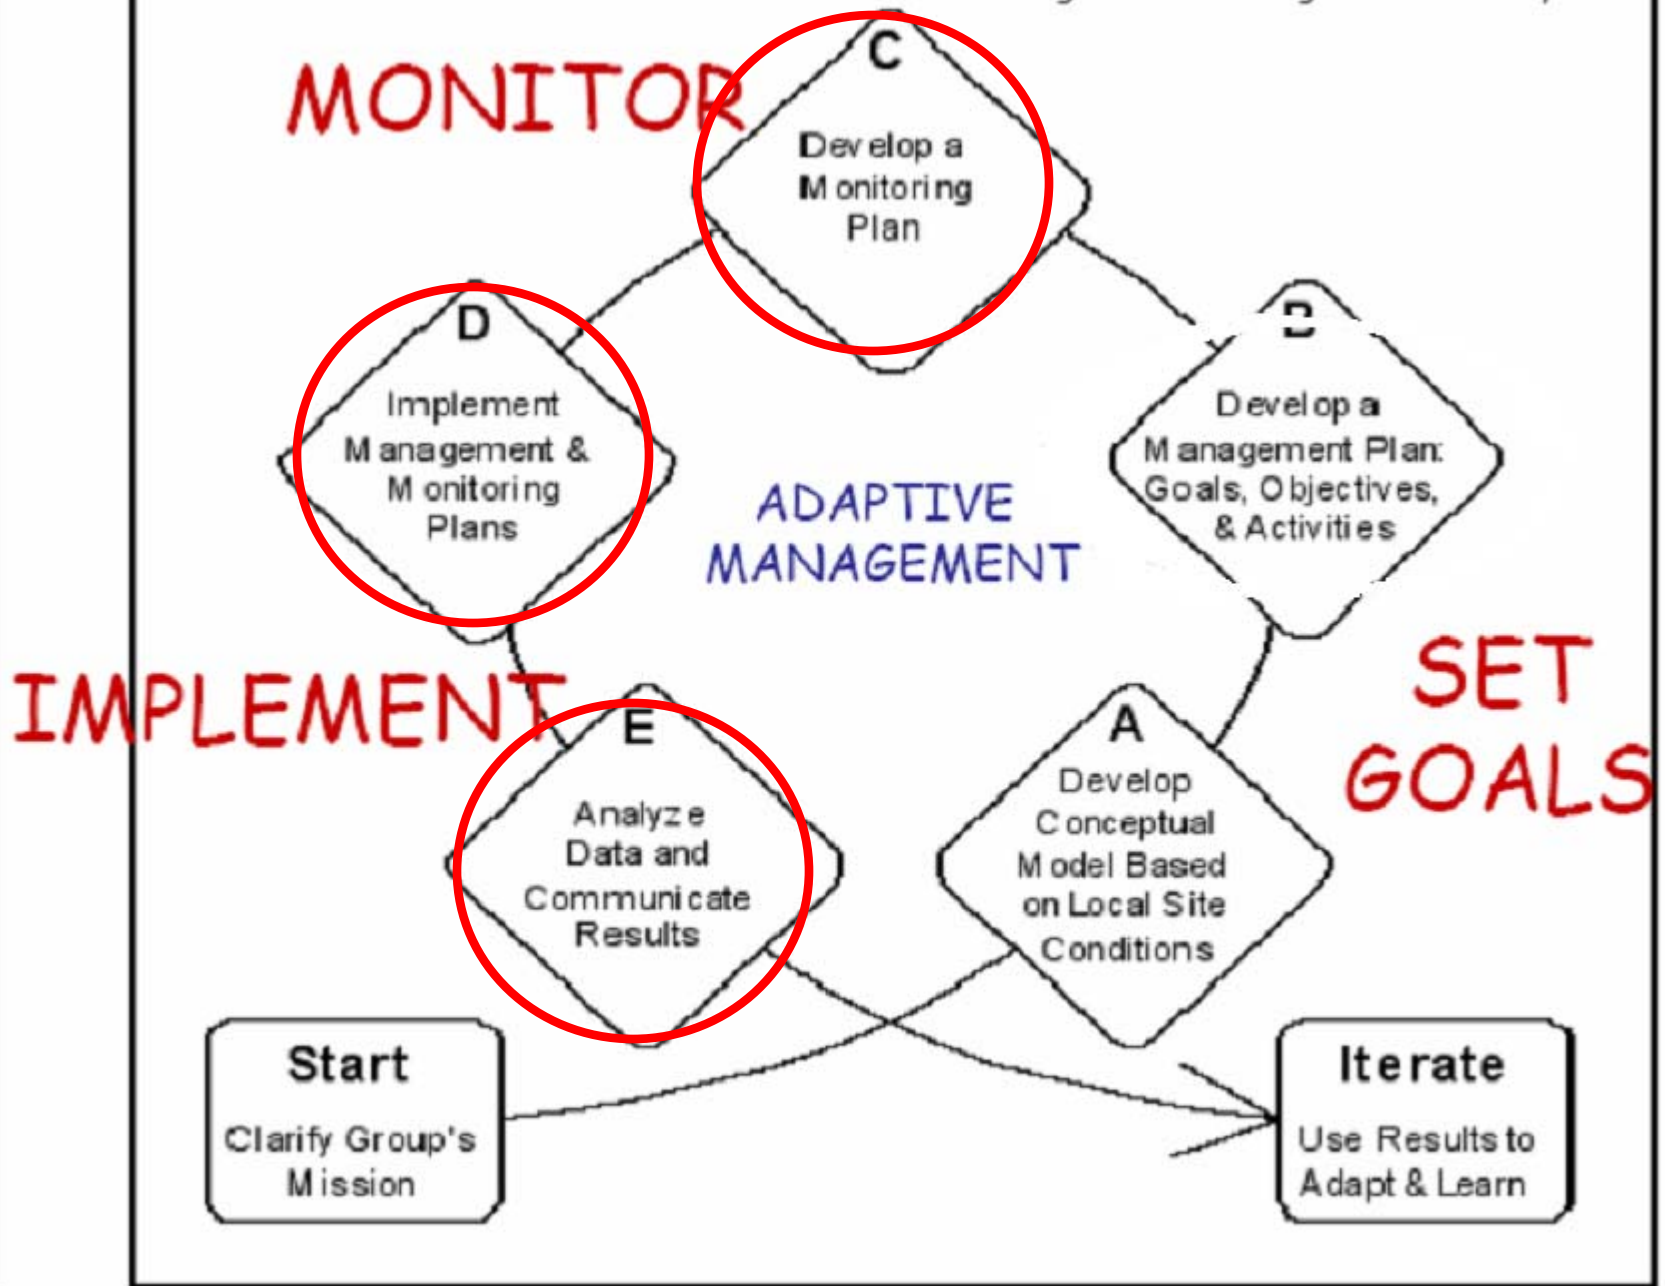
MONITOR

C
Develop a Monitoring Plan

D
Implement Management & Monitoring Plans

B
Develop a Management Plan: Goals, Objectives, & Activities

ADAPTIVE MANAGEMENT

IMPLEMENT

SET GOALS

E
Analyze Data and Communicate Results

A
Develop Conceptual Model Based on Local Site Conditions

Start
Clarify Group's Mission

Iterate
Use Results to Adapt & Learn